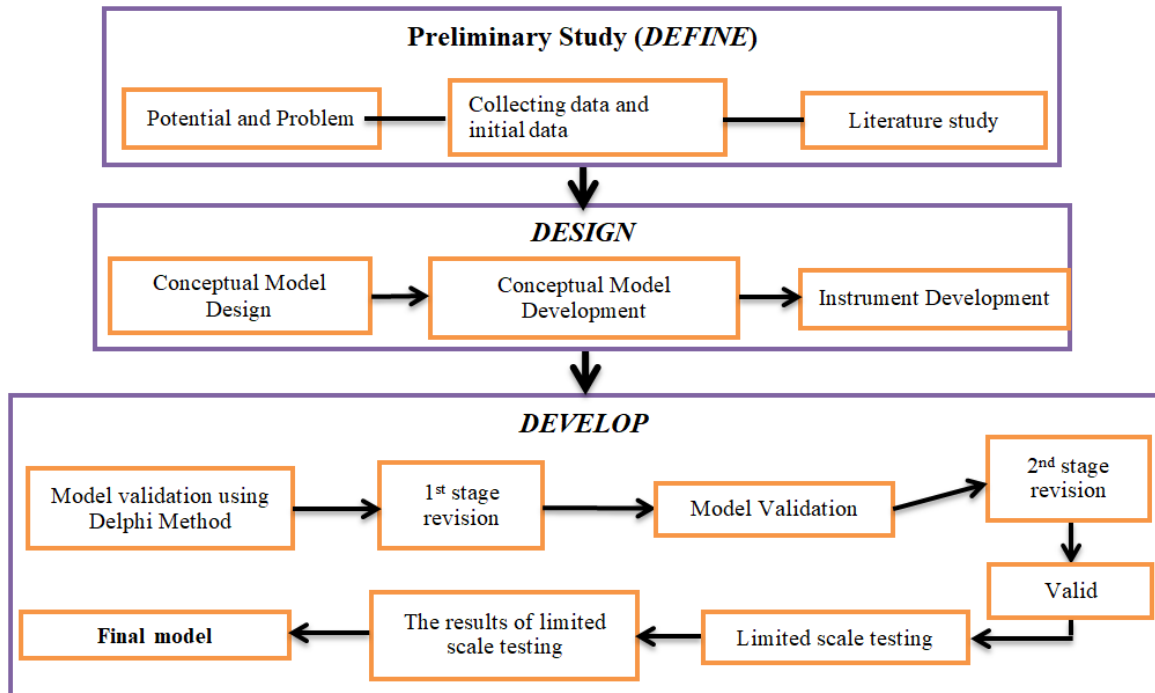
Preliminary Study (*DEFINE*)

Potential and Problem

Collecting data and initial data

Literature study

*DESIGN*

Conceptual Model Design

Conceptual Model Development

Instrument Development

*DEVELOP*

Model validation using Delphi Method

1$^{st}$ stage revision

Model Validation

2$^{nd}$ stage revision

Valid

Limited scale testing

The results of limited scale testing

**Final model**